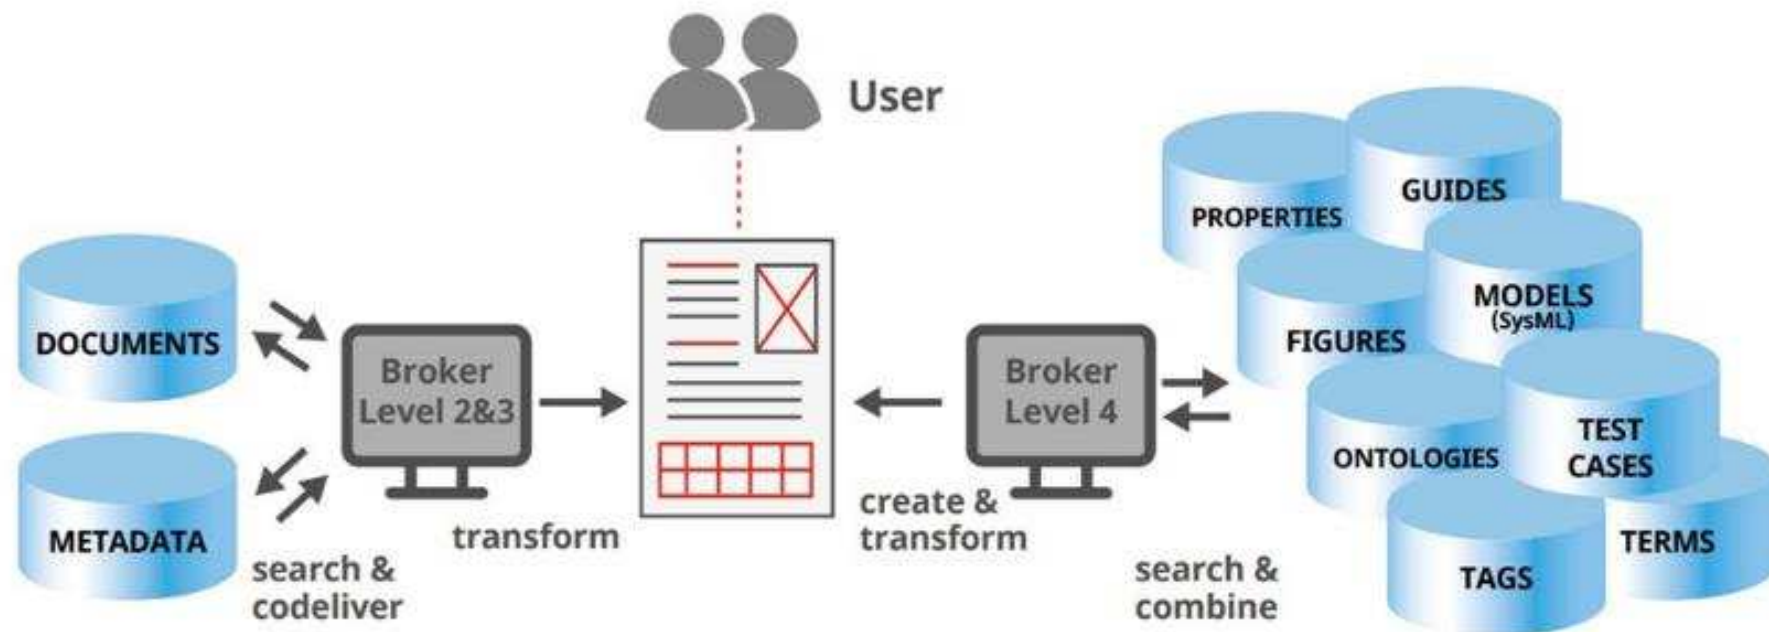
User

DOCUMENTS

METADATA

search & codeliver

Broker Level 2&3

transform

create & transform

Broker Level 4

search & combine

PROPERTIES

GUIDES

FIGURES

MODELS (SysML)

ONTOLOGIES

TEST CASES

TERMS

TAGS